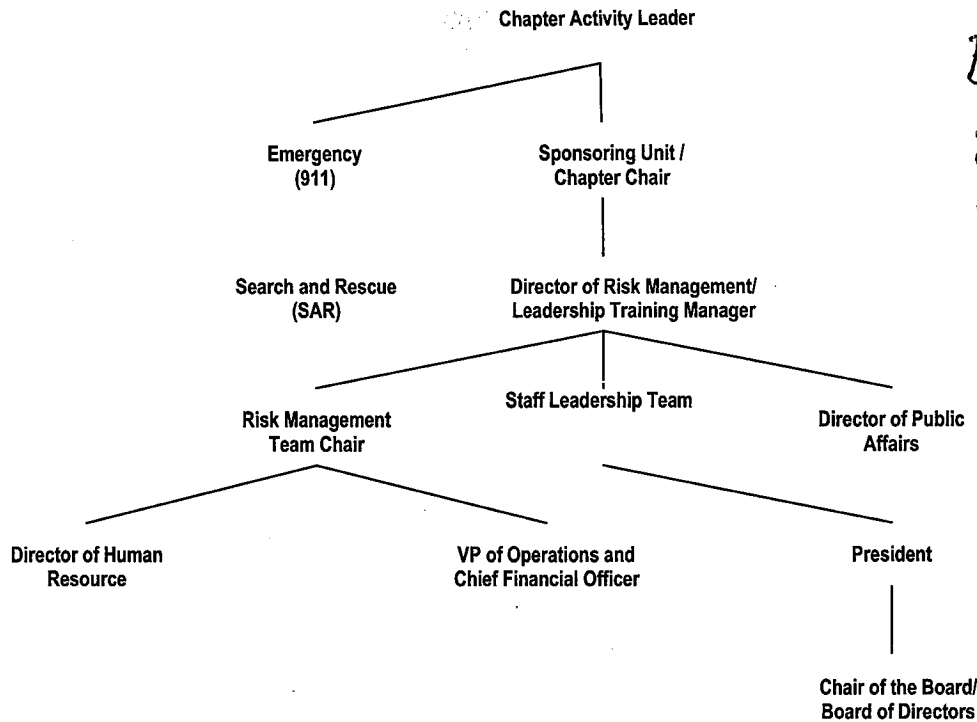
Chapter Activity Leader

Emergency (911)

Sponsoring Unit / Chapter Chair

Search and Rescue (SAR)

Director of Risk Management/ Leadership Training Manager

Risk Management Team Chair

Staff Leadership Team

Director of Public Affairs

Director of Human Resource

VP of Operations and Chief Financial Officer

President

Chair of the Board/ Board of Directors